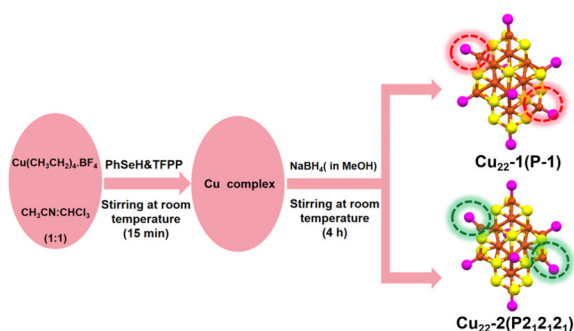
$Cu(CH_3CH_2)_4 \cdot BF_4$

$CH_3CN$:$CHCl_3$

(1:1)

PhSeH&TFPP

Stirring at room temperature (15 min)

Cu complex

$NaBH_4$( in MeOH)

Stirring at room temperature (4 h)

$Cu_{22}$-1(P-1)

$Cu_{22}$-2($P2_12_12_1$)